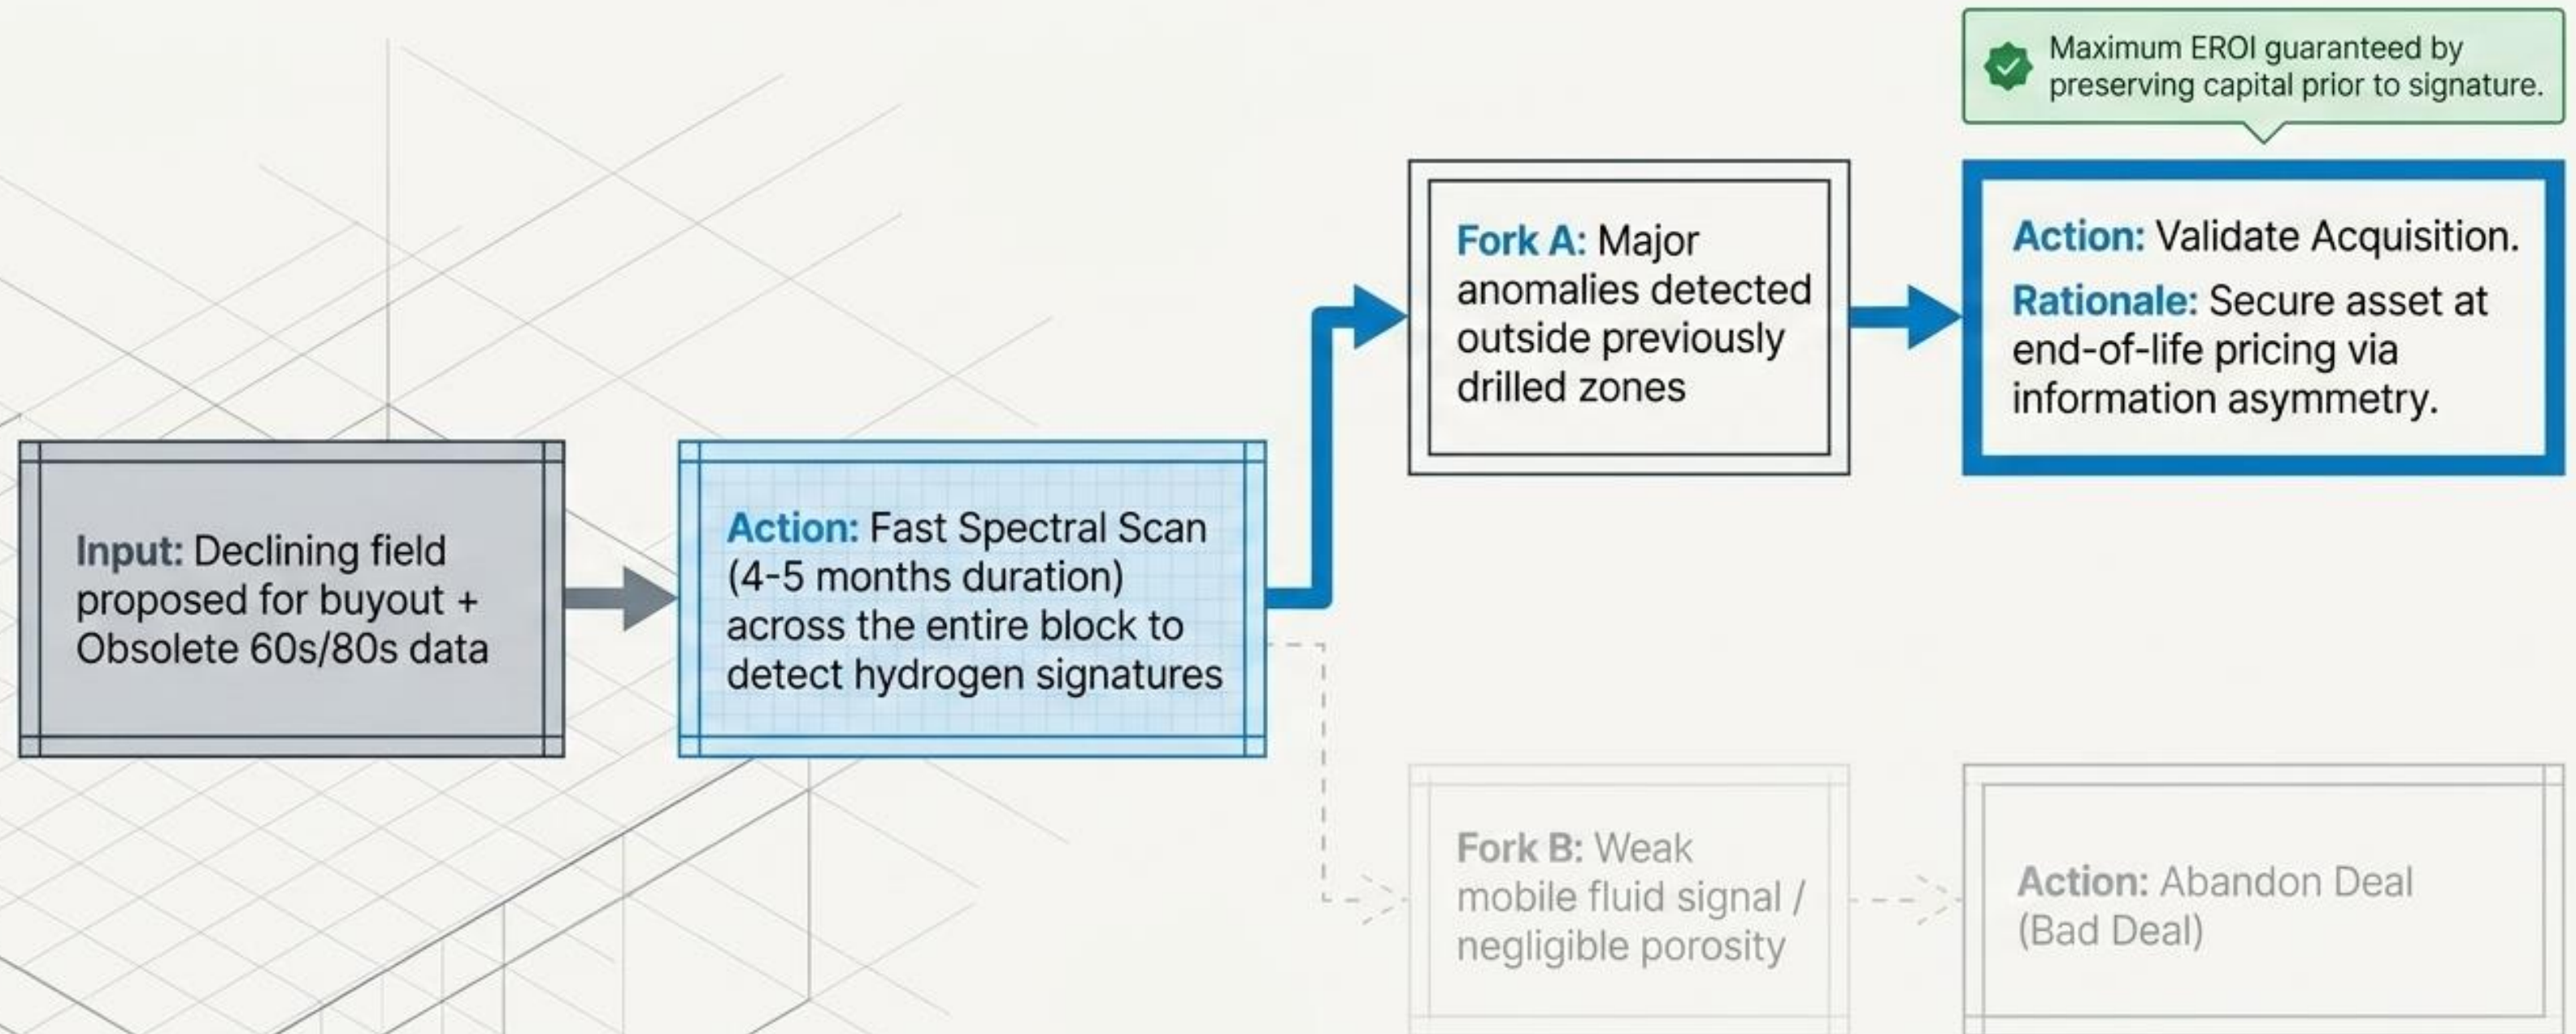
Maximum EROI guaranteed by preserving capital prior to signature.

Input: Declining field proposed for buyout + Obsolete 60s/80s data

Action: Fast Spectral Scan (4-5 months duration) across the entire block to detect hydrogen signatures

Fork A: Major anomalies detected outside previously drilled zones

Action: Validate Acquisition.

Rationale: Secure asset at end-of-life pricing via information asymmetry.

Fork B: Weak mobile fluid signal / negligible porosity

Action: Abandon Deal (Bad Deal)